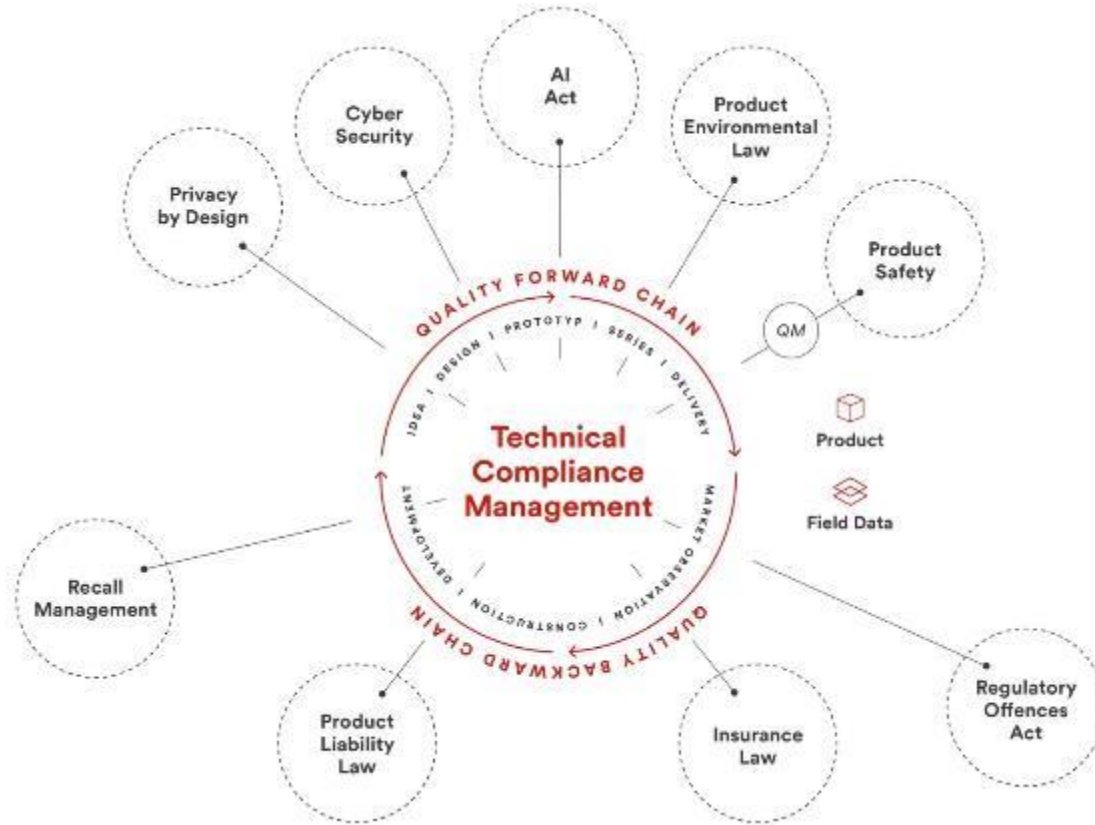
AI Act

Cyber Security

Product Environmental Law

Privacy by Design

Product Safety

QM

QUALITY FORWARD CHAIN

IDEA | DESIGN | PROTOTYP | SERIES | DELIVERY

Technical Compliance Management

Product

Field Data

MARKET OBSERVATION | CONSTRUCTION | DEVELOPMENT

QUALITY BACKWARD CHAIN

Recall Management

Product Liability Law

Insurance Law

Regulatory Offences Act